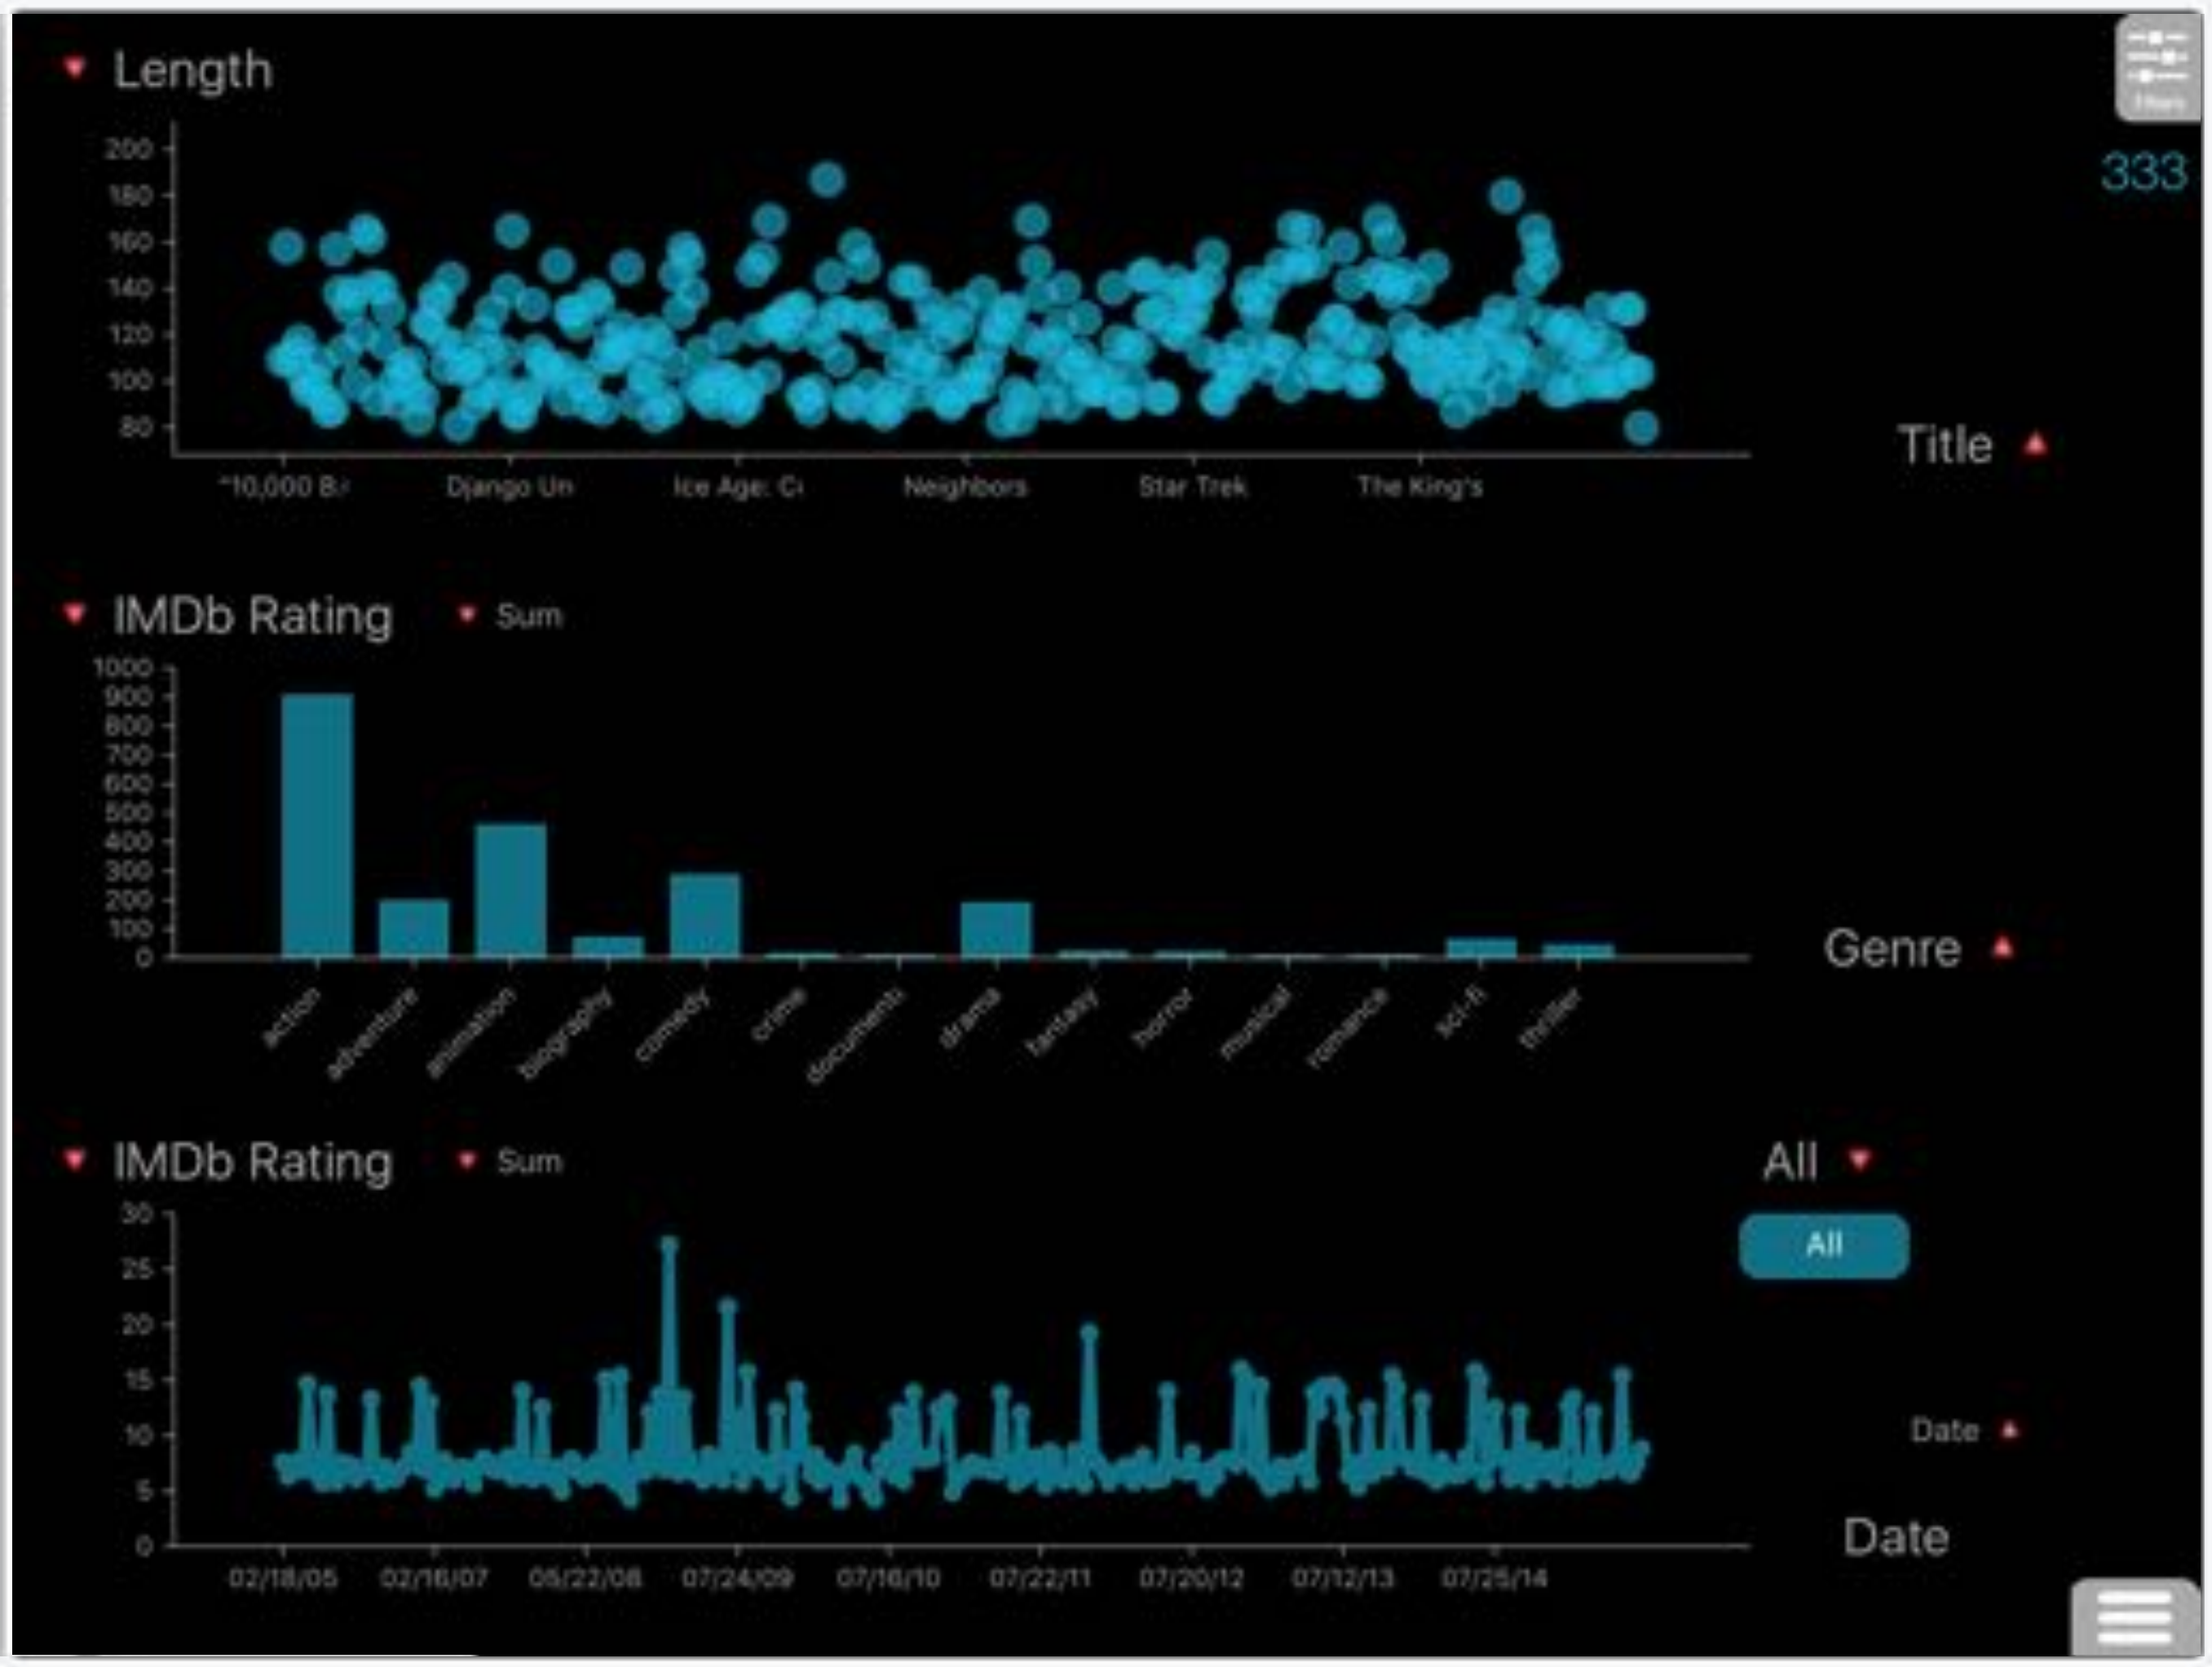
Length

200
180
160
140
120
100
80

"10,000 B.
Django Un
Ice Age: C
Neighbors
Star Trek
The King's

Filters

333

Title

IMDb Rating Sum

1000
900
800
700
600
500
400
300
200
100
0

action
adventure
animation
biography
comedy
crime
document
drama
fantasy
horror
musical
romance
sci-fi
thriller

Genre

IMDb Rating Sum

All

All

30
25
20
15
10
5
0

02/18/05
02/16/07
05/22/08
07/24/09
07/16/10
07/22/11
07/20/12
07/12/13
07/25/14

Date

Date